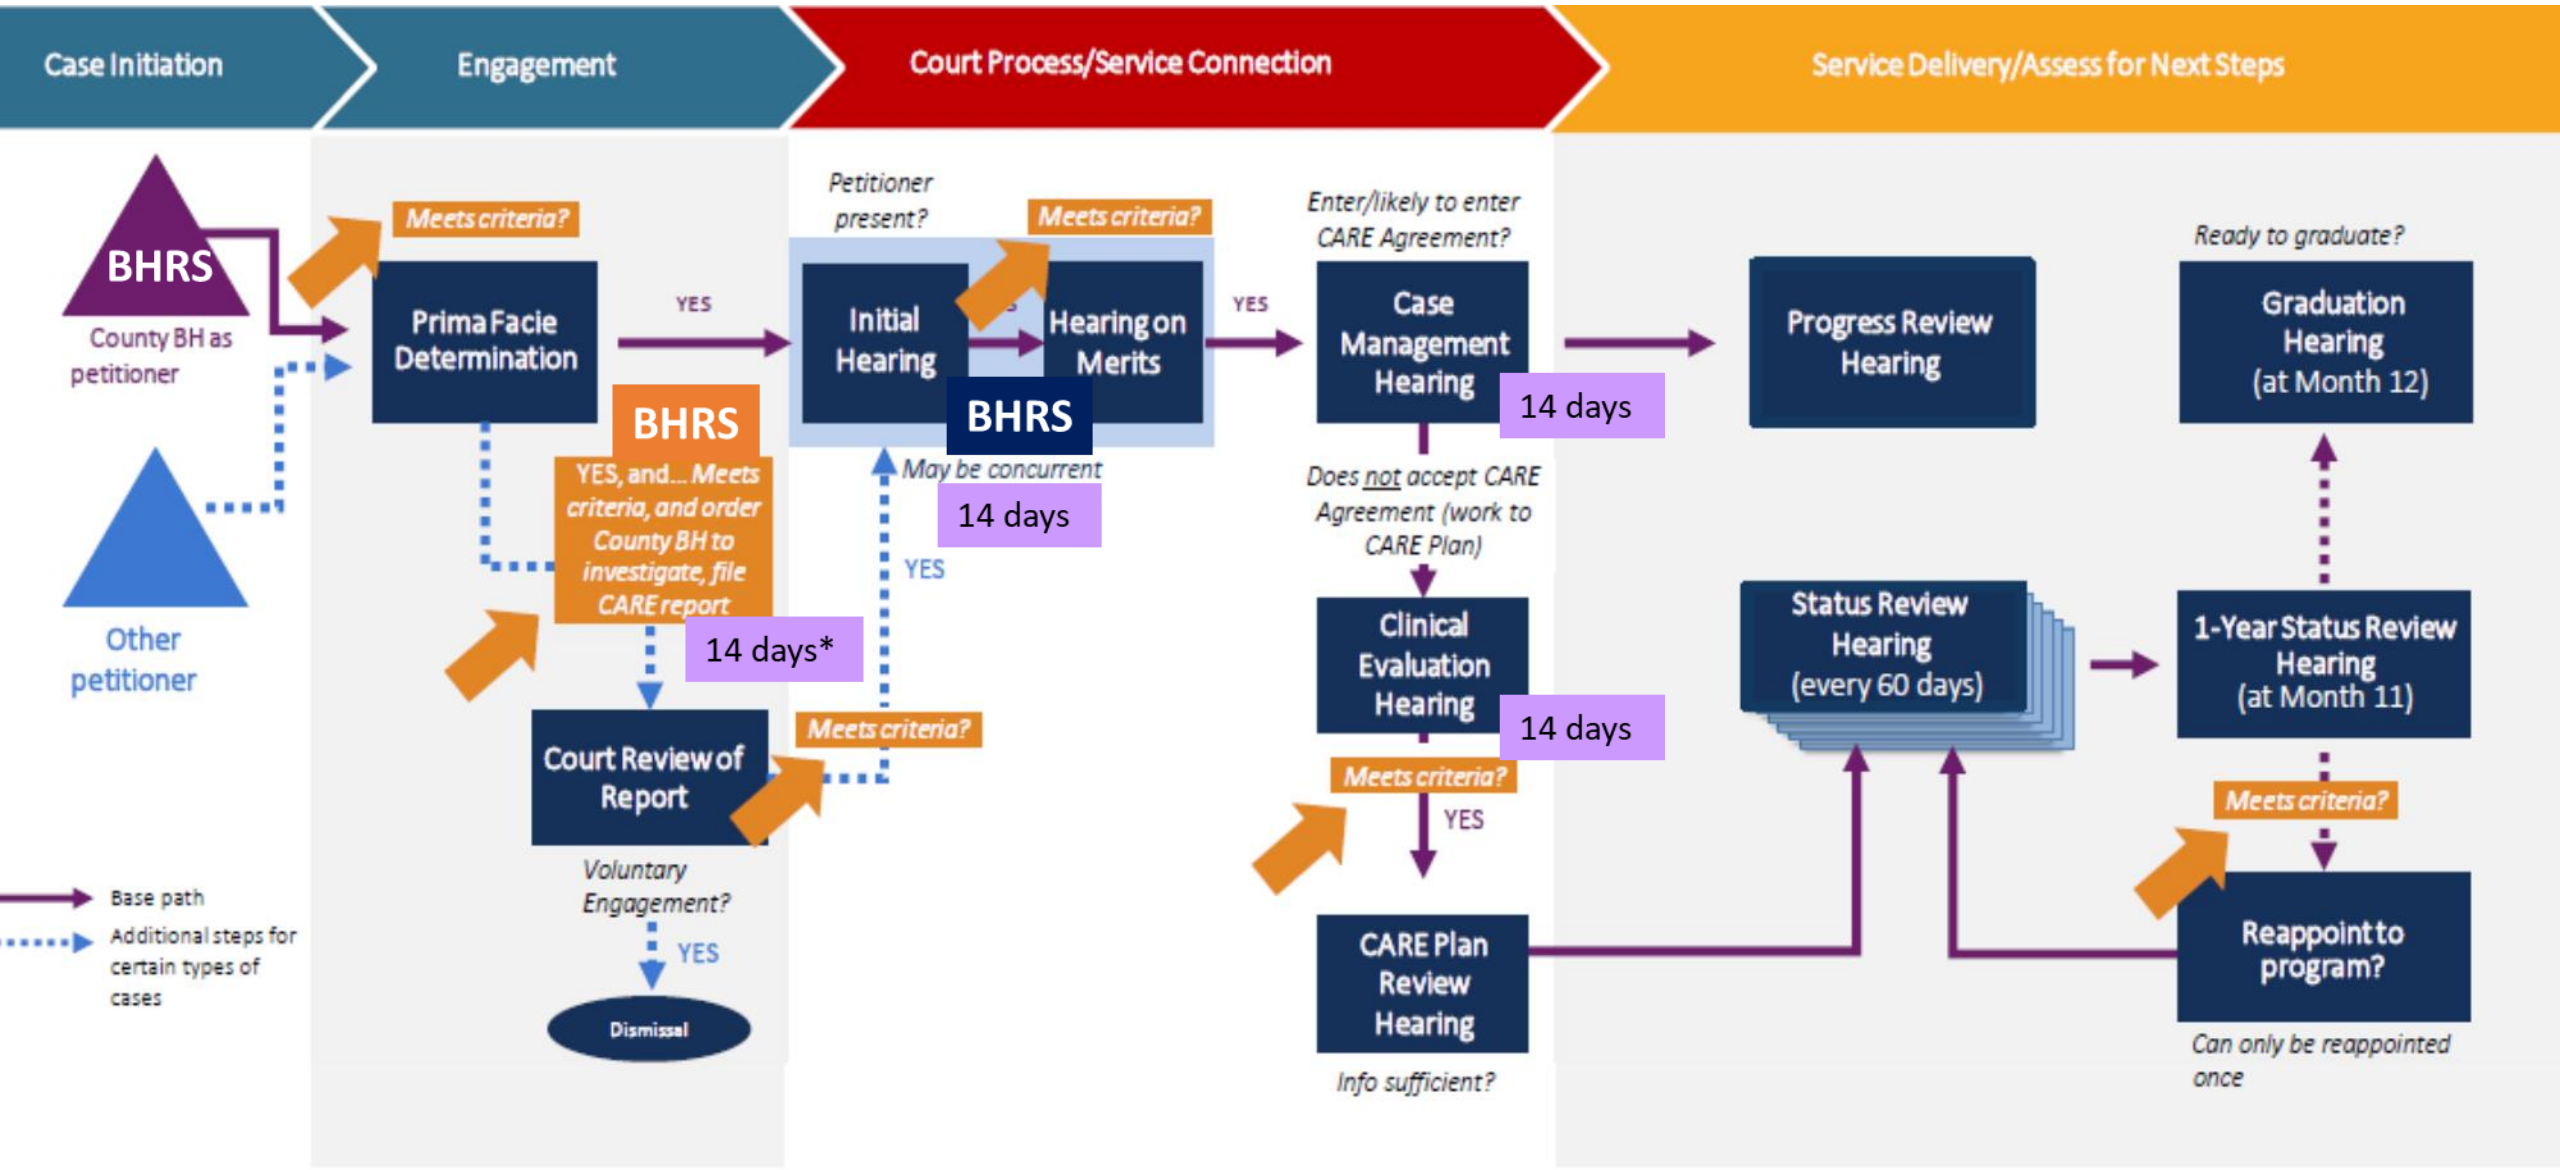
Case Initiation

Engagement

Court Process/Service Connection

Service Delivery/Assess for Next Steps

BHRS

County BH as petitioner

Other petitioner

Meets criteria?

Prima Facie Determination

YES

BHRS

YES, and... Meets criteria, and order County BH to investigate, file CARE report

14 days*

Court Review of Report

Voluntary Engagement?

YES

Dismissal

Petitioner present?

Meets criteria?

Initial Hearing

Hearing on Merits

BHRS

May be concurrent

14 days

YES

Meets criteria?

YES

Enter/likely to enter CARE Agreement?

Case Management Hearing

14 days

Does not accept CARE Agreement (work to CARE Plan)

Clinical Evaluation Hearing

14 days

Meets criteria?

YES

CARE Plan Review Hearing

Info sufficient?

Progress Review Hearing

Status Review Hearing (every 60 days)

Ready to graduate?

Graduation Hearing (at Month 12)

1-Year Status Review Hearing (at Month 11)

Meets criteria?

Reappoint to program?

Can only be reappointed once

Base path

Additional steps for certain types of cases